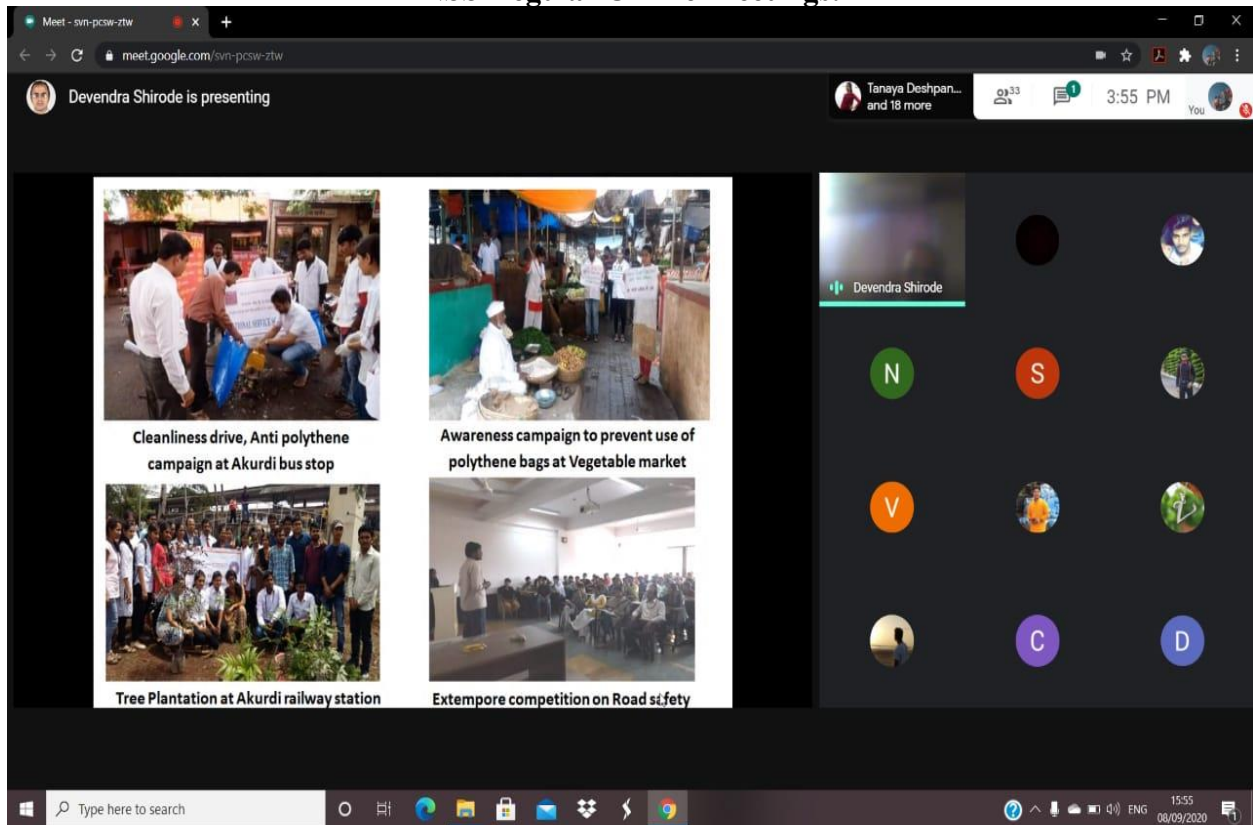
Meet - svn-pcsw-ztw

meet.google.com/svn-pcsw-ztw

Devendra Shirode is presenting

Tanaya Deshpan... and 18 more

33

1

3:55 PM

You

Cleanliness drive, Anti polythene campaign at Akurdi bus stop

Awareness campaign to prevent use of polythene bags at Vegetable market

Tree Plantation at Akurdi railway station

Extempore competition on Road safety

Devendra Shirode

N

S

V

C

D

Type here to search

ENG

15:55
08/09/2020